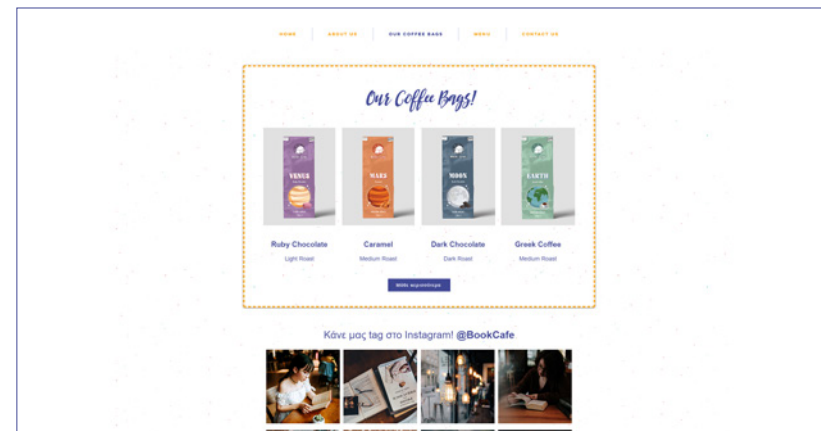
HOME | ABOUT US | OUR COFFEE BAGS | MENU | CONTACT US

Our Coffee Bags!

VENUS

MARS

MOON

EARTH

Ruby Chocolate
Light Roast

Caramel
Medium Roast

Dark Chocolate
Dark Roast

Greek Coffee
Medium Roast

Μάθε περισσότερα

Κάνε μας tag στο Instagram! @BookCafe